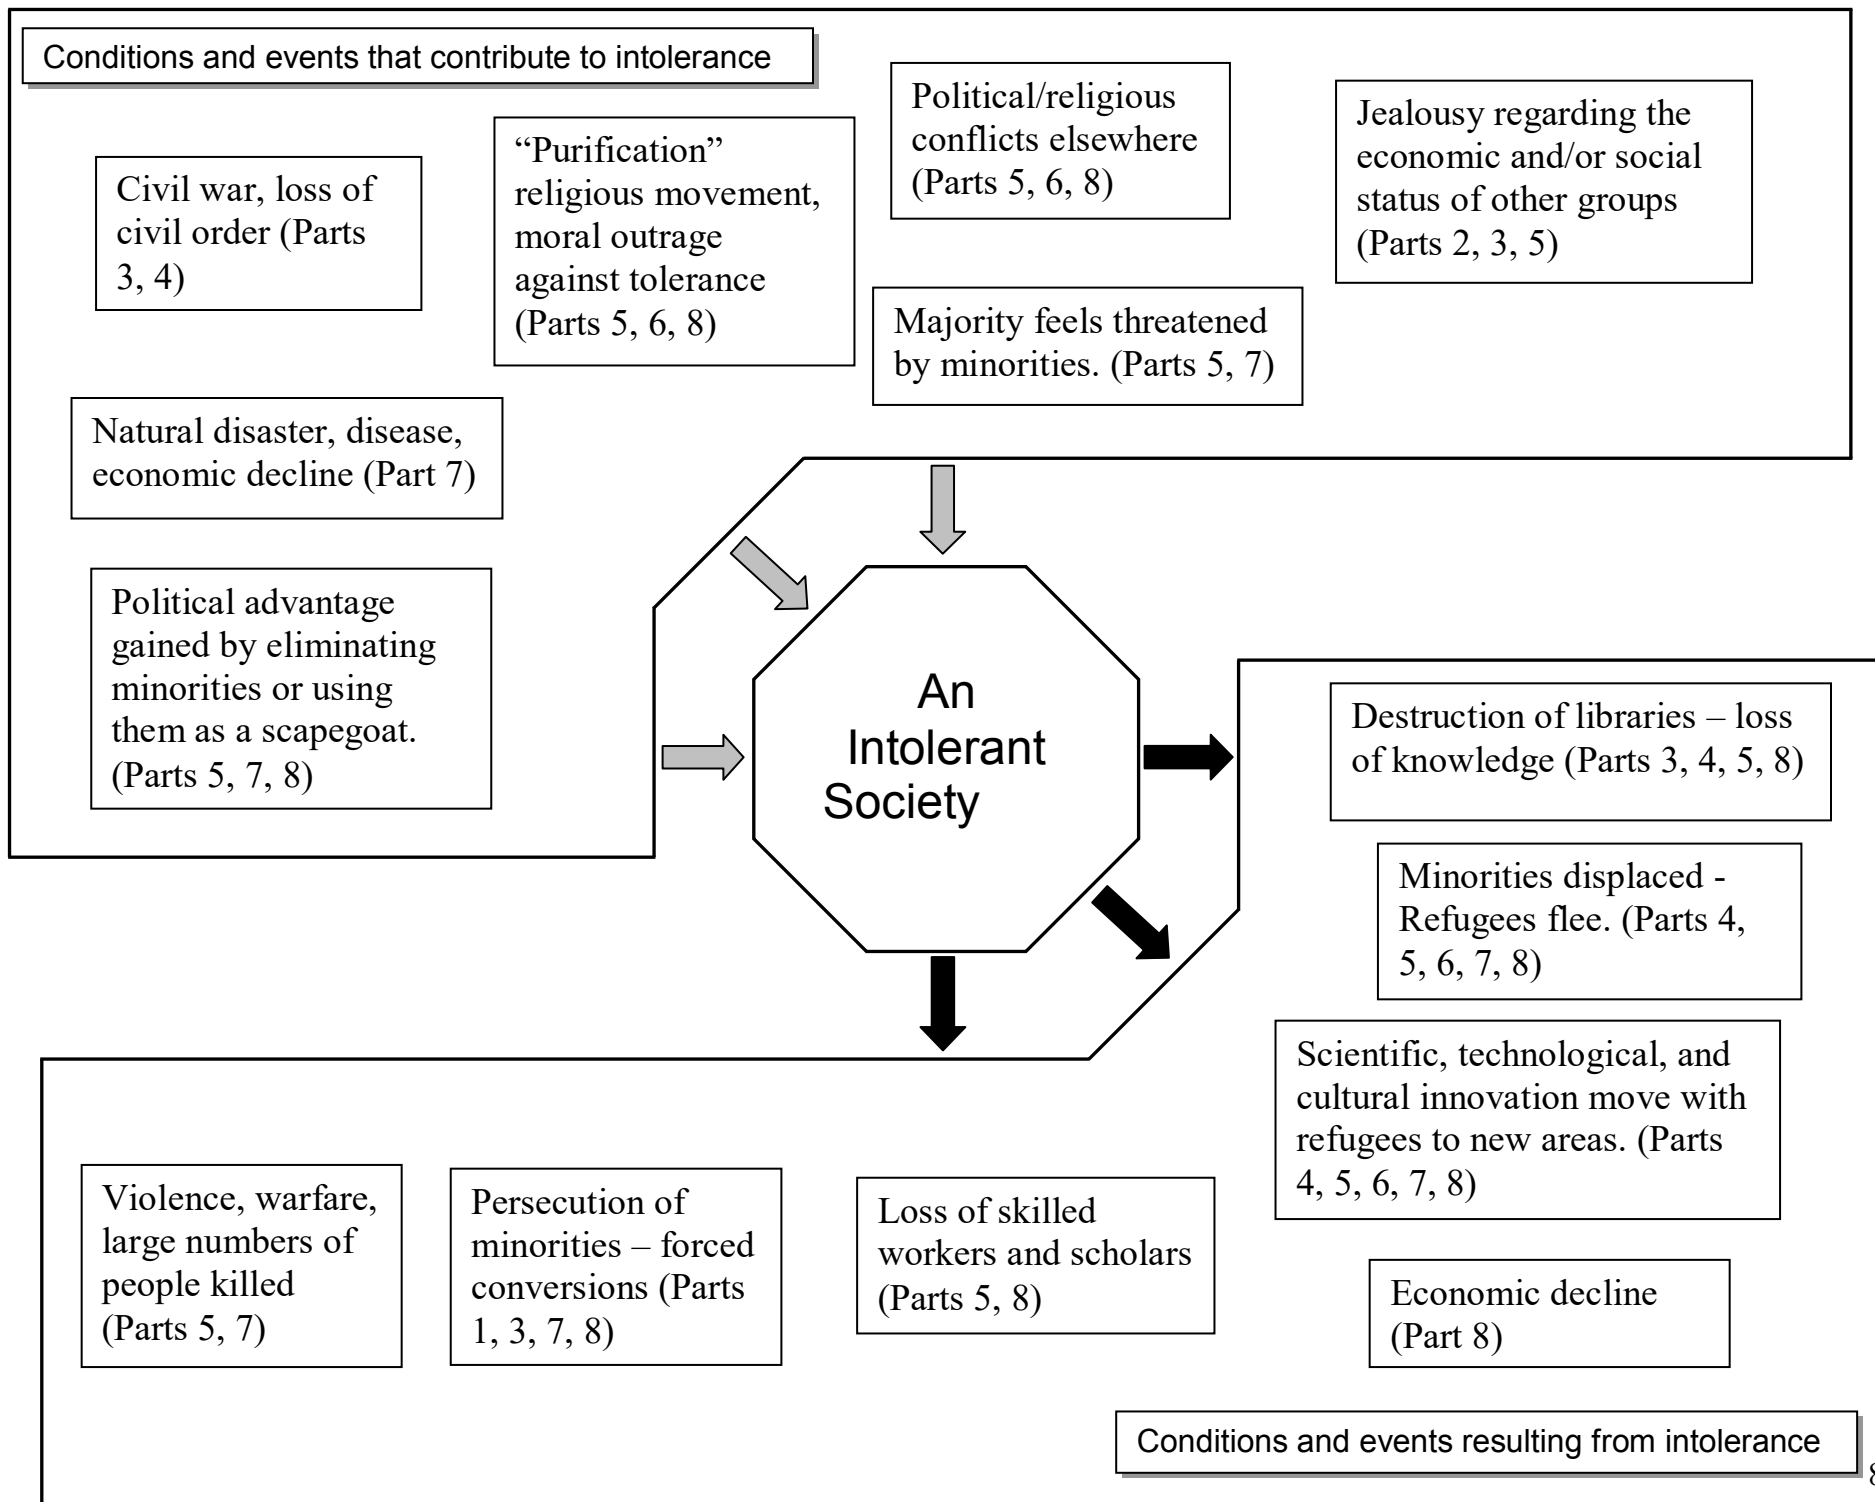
Conditions and events that contribute to intolerance

Civil war, loss of civil order (Parts 3, 4)

"Purification" religious movement, moral outrage against tolerance (Parts 5, 6, 8)

Political/religious conflicts elsewhere (Parts 5, 6, 8)

Jealousy regarding the economic and/or social status of other groups (Parts 2, 3, 5)

Majority feels threatened by minorities. (Parts 5, 7)

Natural disaster, disease, economic decline (Part 7)

Political advantage gained by eliminating minorities or using them as a scapegoat. (Parts 5, 7, 8)

An Intolerant Society

Destruction of libraries – loss of knowledge (Parts 3, 4, 5, 8)

Minorities displaced - Refugees flee. (Parts 4, 5, 6, 7, 8)

Scientific, technological, and cultural innovation move with refugees to new areas. (Parts 4, 5, 6, 7, 8)

Violence, warfare, large numbers of people killed (Parts 5, 7)

Persecution of minorities – forced conversions (Parts 1, 3, 7, 8)

Loss of skilled workers and scholars (Parts 5, 8)

Economic decline (Part 8)

Conditions and events resulting from intolerance

8